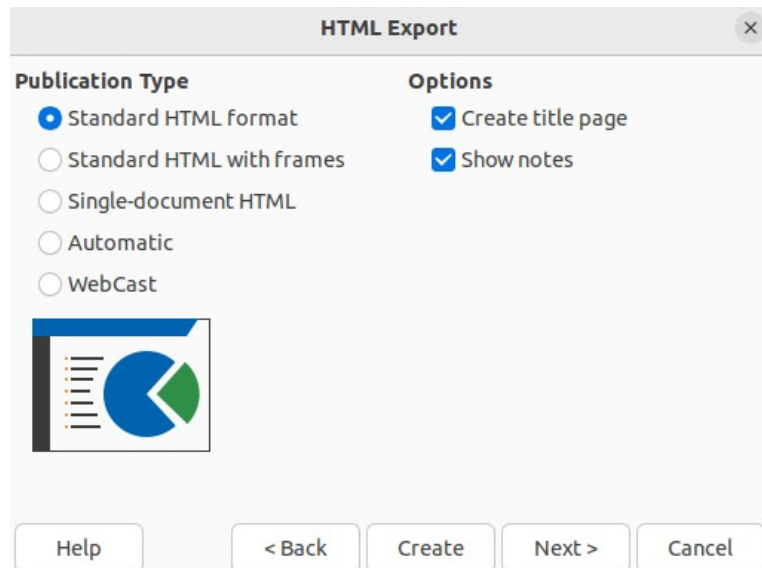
HTML Export

×

Publication Type

Standard HTML format

Standard HTML with frames

Single-document HTML

Automatic

WebCast

Options

Create title page

Show notes

Help

< Back

Create

Next >

Cancel